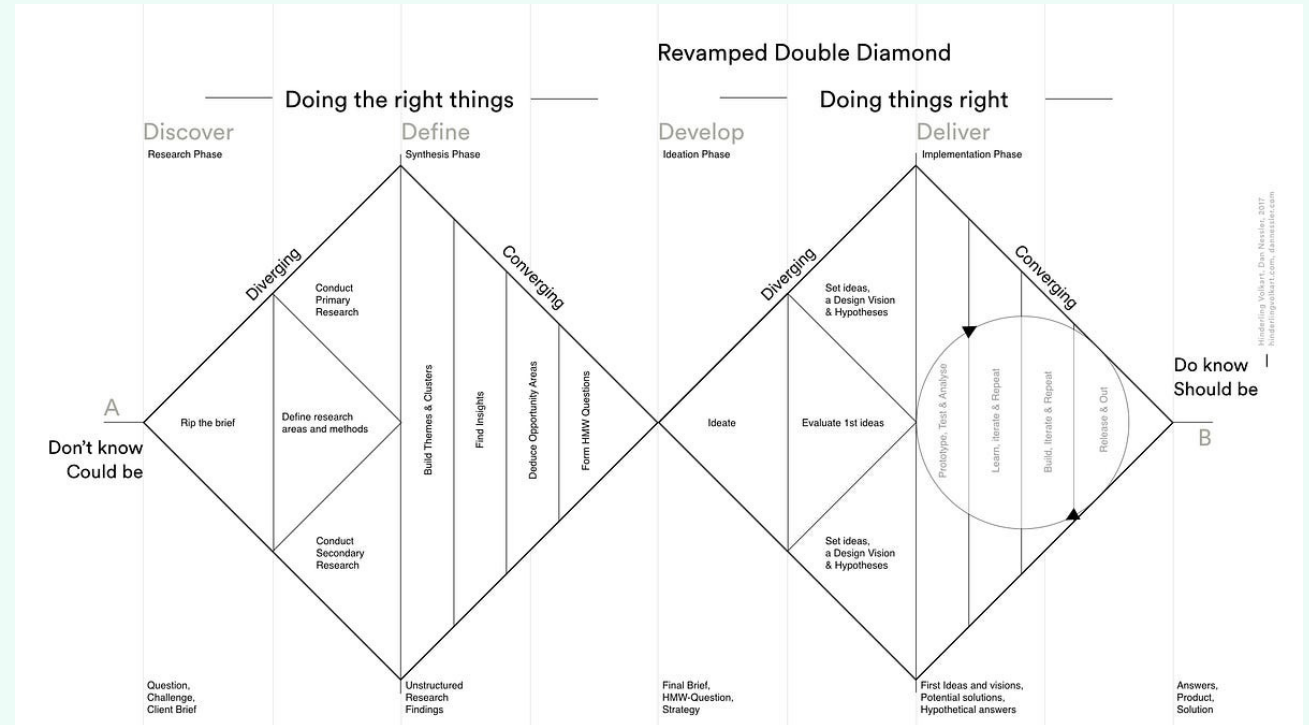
Revamped Double Diamond

Doing the right things

Doing things right

Discover
Research Phase

Define
Synthesis Phase

Develop
Ideation Phase

Deliver
Implementation Phase

A

Don't know
Could be

Diverging

Converging

Rip the brief

Conduct Primary Research

Define research areas and methods

Conduct Secondary Research

Build Themes & Clusters

Find Insights

Deduce Opportunity Areas

Form HMW Questions

Diverging

Converging

Ideate

Set ideas, a Design Vision & Hypotheses

Evaluate 1st ideas

Set ideas, a Design Vision & Hypotheses

Prototype, Test & Analyse

Learn, Iterate & Repeat

Build, Iterate & Repeat

Release & Out

Do know
Should be

B

Hinderling Volkart, Dan Nessler, 2017
hinderlingvolkart.com, dannessler.com

Question, Challenge, Client Brief

Unstructured Research Findings

Final Brief, HMW-Question, Strategy

First Ideas and visions, Potential solutions, Hypothetical answers

Answers, Product, Solution